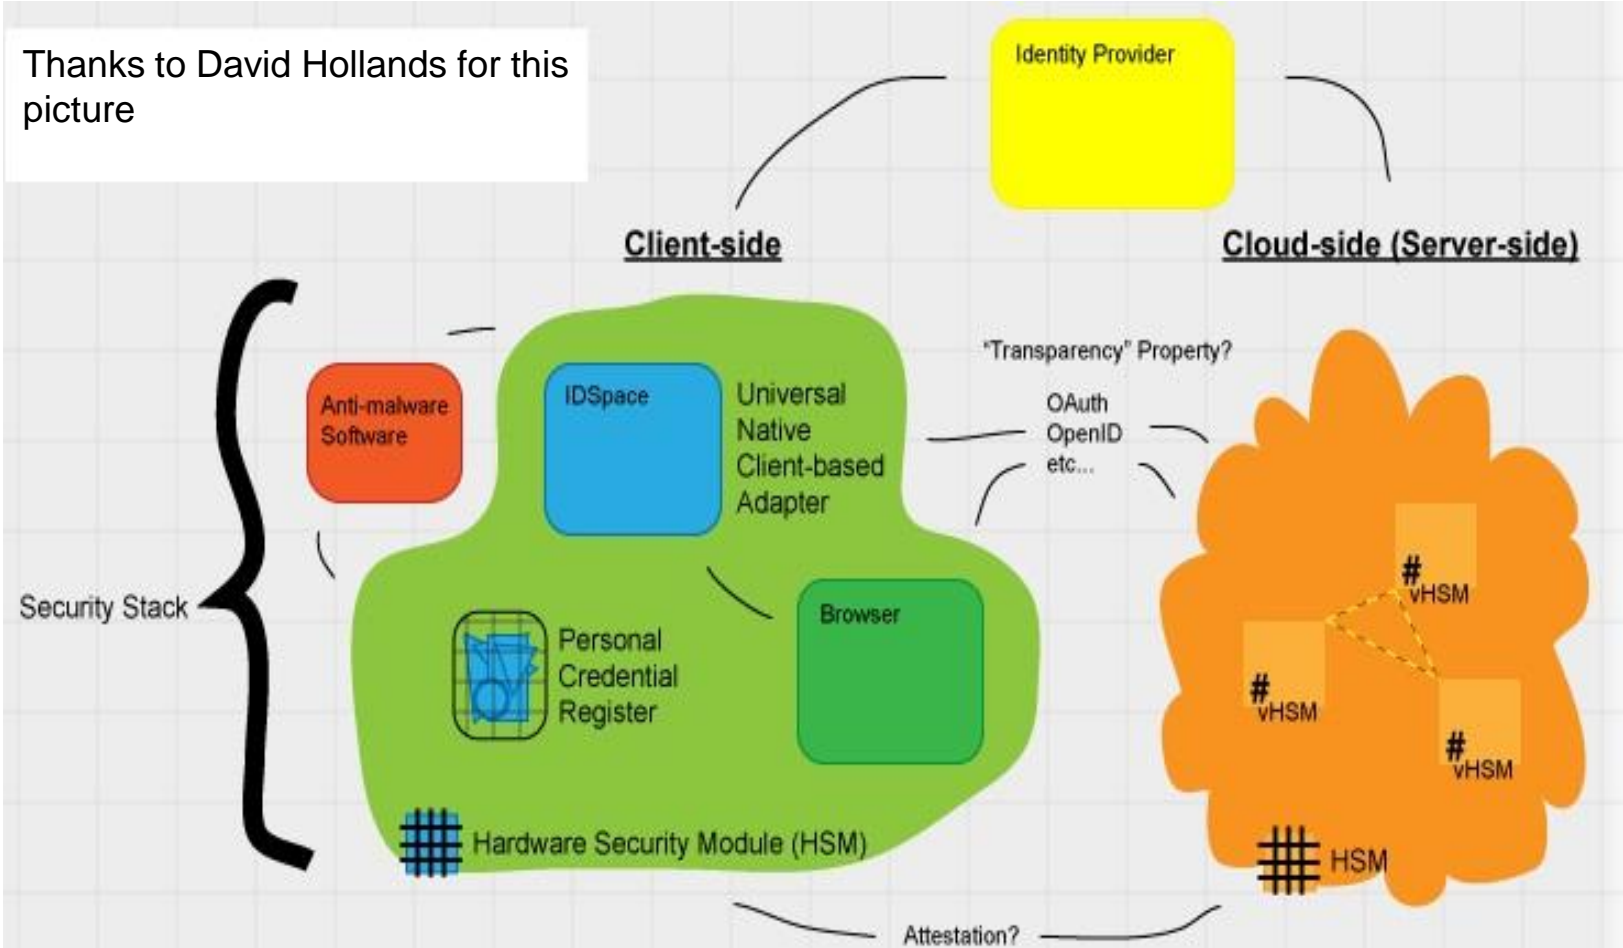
Thanks to David Hollands for this picture

Identity Provider

Client-side

Cloud-side (Server-side)

Security Stack

Anti-malware Software

IDSpace

Universal Native Client-based Adapter

"Transparency" Property?

OAuth
OpenID
etc...

Personal Credential Register

Browser

Hardware Security Module (HSM)

# vHSM

# vHSM

# vHSM

HSM

Attestation?